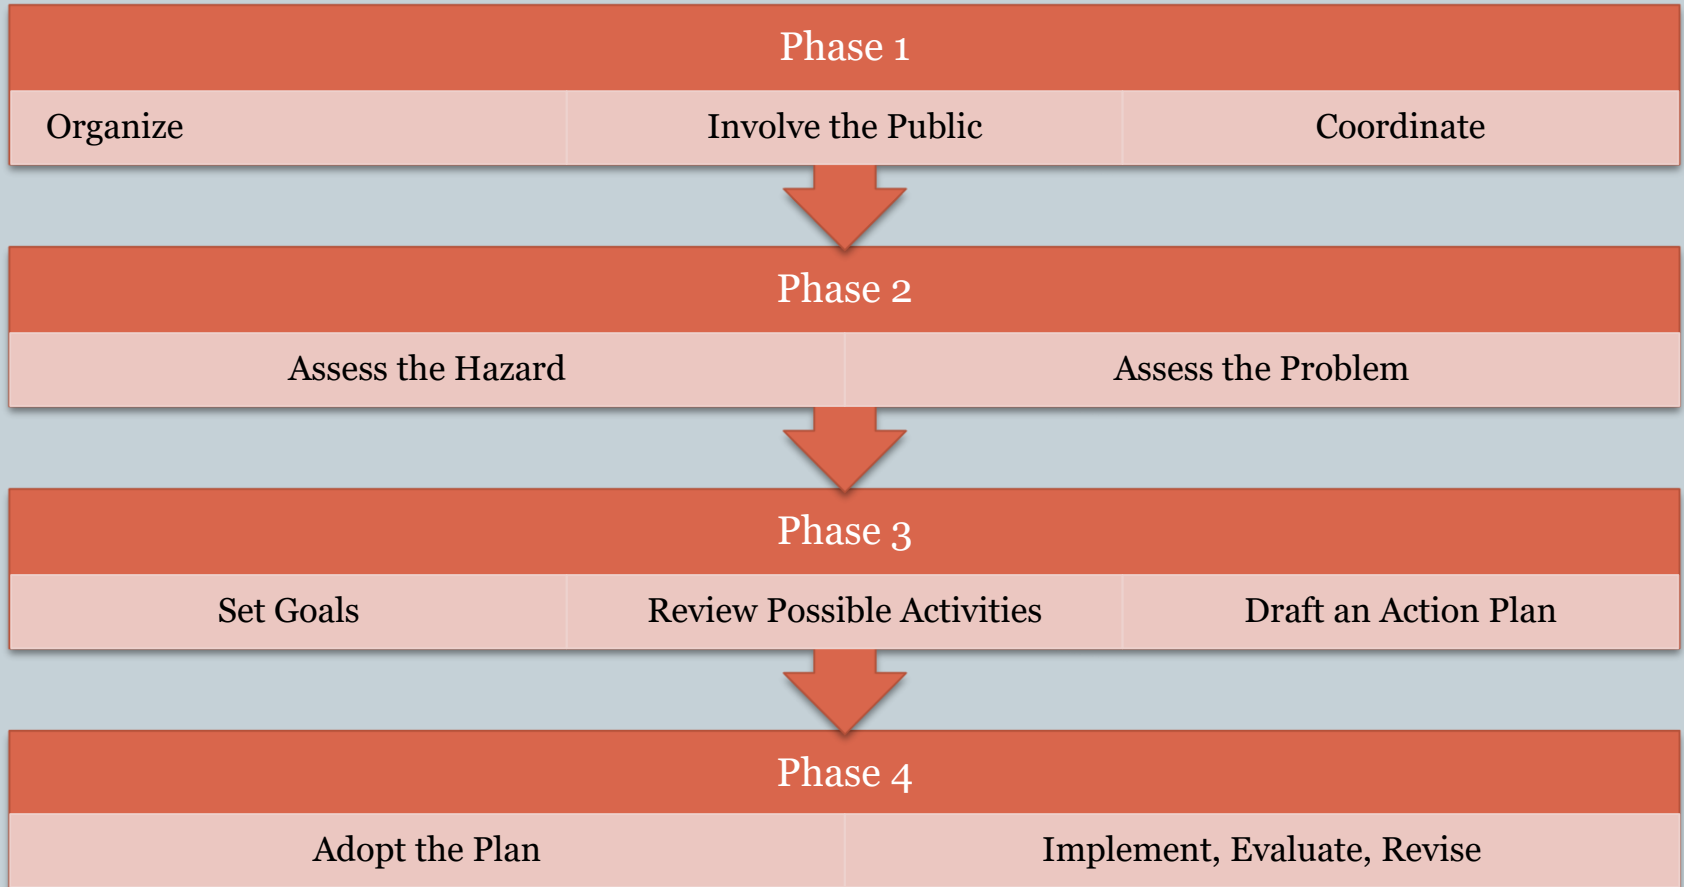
Phase 1

Organize

Involve the Public

Coordinate

Phase 2

Assess the Hazard

Assess the Problem

Phase 3

Set Goals

Review Possible Activities

Draft an Action Plan

Phase 4

Adopt the Plan

Implement, Evaluate, Revise